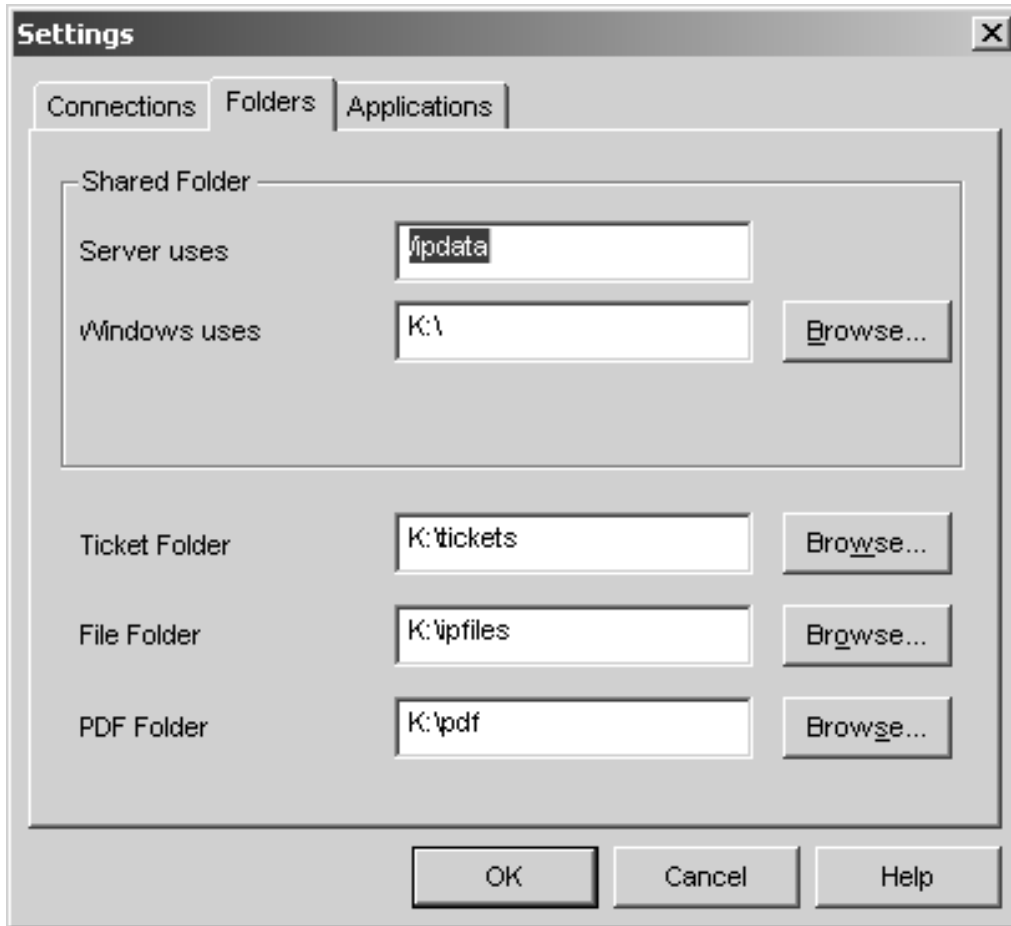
Settings

Connections | Folders | Applications

Shared Folder

Server uses /ipdata

Windows uses K:\ Browse...

Ticket Folder K:\tickets Browse...

File Folder K:\ipfiles Browse...

PDF Folder K:\pdf Browse...

OK Cancel Help